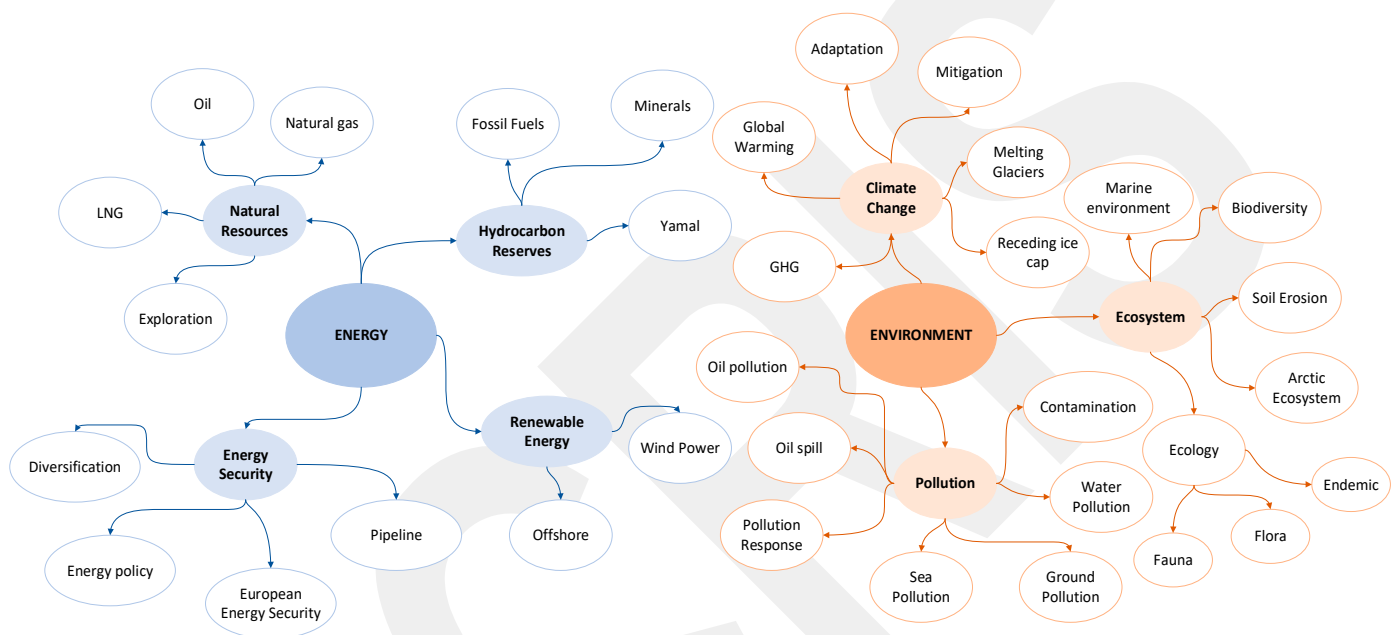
ENERGY

Natural Resources
Oil
Natural gas
LNG
Exploration

Hydrocarbon Reserves
Fossil Fuels
Minerals
Yamal

Energy Security
Diversification
Energy policy
European Energy Security
Pipeline

Renewable Energy
Wind Power
Offshore

ENVIRONMENT

Climate Change
Adaptation
Mitigation
Global Warming
Melting Glaciers
Receding ice cap
GHG

Ecosystem
Marine environment
Biodiversity
Soil Erosion
Arctic Ecosystem
Ecology
Endemic
Fauna
Flora

Pollution
Oil pollution
Oil spill
Pollution Response
Contamination
Water Pollution
Sea Pollution
Ground Pollution